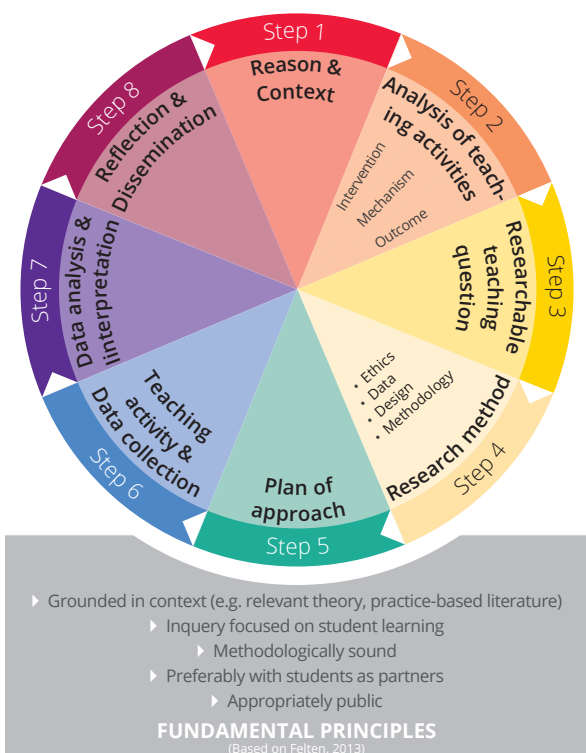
Step 1
Reason & Context

Step 2
Analysis of teaching activities
Intervention
Mechanism
Outcome

Step 3
Researchable teaching question

Step 4
Research method
• Ethics
• Data
• Design
• Methodology

Step 5
Plan of approach

Step 6
Teaching activity & Data collection

Step 7
Data analysis & interpretation

Step 8
Reflection & Dissemination

Grounded in context (e.g. relevant theory, practice-based literature)
Inquery focused on student learning
Methodologically sound
Preferably with students as partners
Appropriately public

FUNDAMENTAL PRINCIPLES
(Based on Felten, 2013)